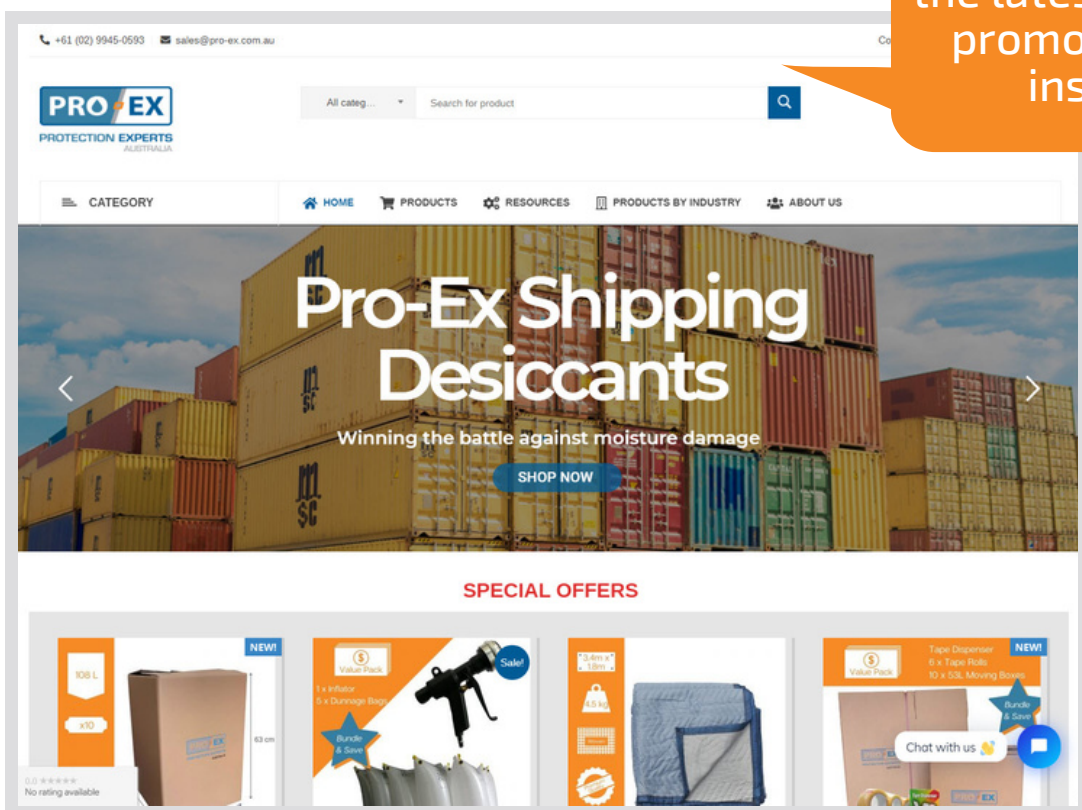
+61 (02) 9945-0593 sales@pro-ex.com.au Co

the lates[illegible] promo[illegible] ins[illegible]

PRO EX
PROTECTION EXPERTS
AUSTRALIA

All categ... Search for product

CATEGORY
HOME PRODUCTS RESOURCES PRODUCTS BY INDUSTRY ABOUT US

Pro-Ex Shipping Desiccants
Winning the battle against moisture damage
SHOP NOW

SPECIAL OFFERS

NEW!
108 L
x10
63 cm

Sale!
Value Pack
1 x Inflator
5 x Dunnage Bags
Bundle & Save

3.4m x 1.8m
4.5 kg

NEW!
Value Pack
Tape Dispenser
6 x Tape Rolls
10 x 53L Moving Boxes
Bundle & Save

0.0 ★★★★★
No rating available

Chat with us 👋